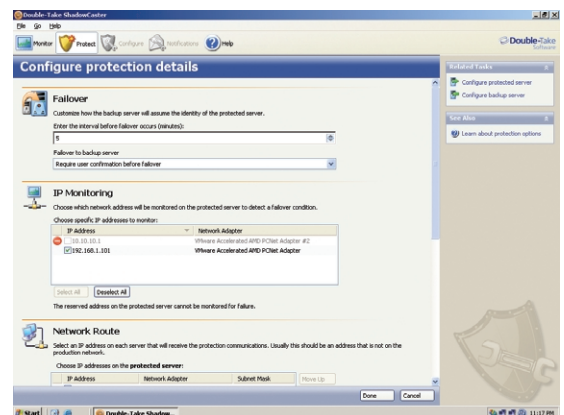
Double-Take ShadowCaster

File Go Help

Monitor Protect Configure Notifications Help

Double-Take Software

Configure protection details

Failover

Customize how the backup server will assume the identity of the protected server.

Enter the interval before failover occurs (minutes):

5

Failover to backup server

Require user confirmation before failover

IP Monitoring

Choose which network address will be monitored on the protected server to detect a failover condition.

Choose specific IP addresses to monitor:

| IP Address | Network Adapter |
|---|---|
| 10.10.10.1 | VMware Accelerated AMD PCNet Adapter #2 |
| 192.168.1.101 | VMware Accelerated AMD PCNet Adapter |

Select All Deselect All

The reserved address on the protected server cannot be monitored for failure.

Network Route

Select an IP address on each server that will receive the protection communications. Usually this should be an address that is not on the production network.

Choose IP addresses on the protected server:

| IP Address | Network Adapter | Subnet Mask |
|---|---|---|

Move Up

Done Cancel

Related Tasks

Configure protected server

Configure backup server

See Also

Learn about protection options

Start Double-Take Shadow...

11:17 PM